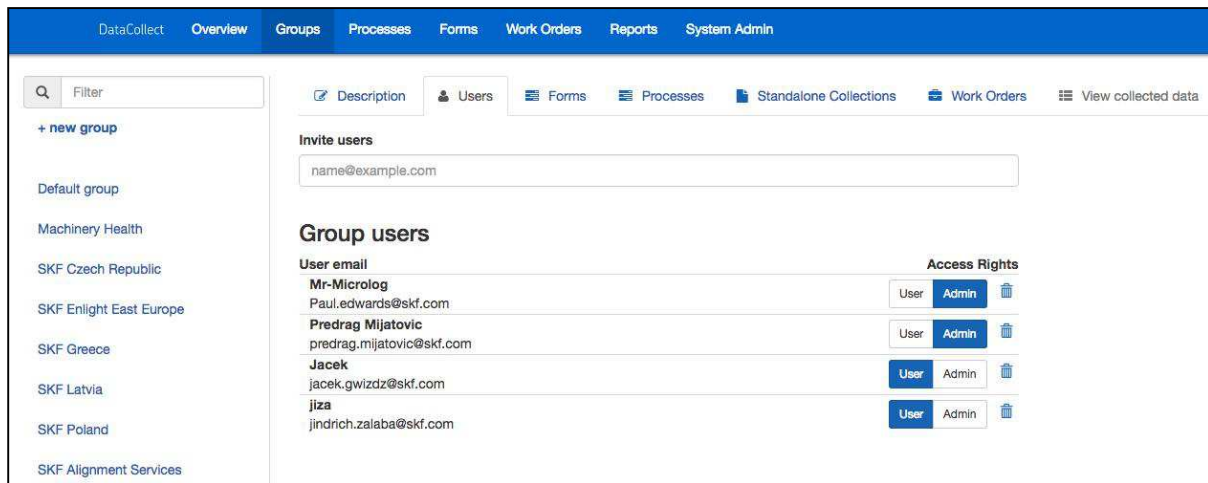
DataCollect Overview Groups Processes Forms Work Orders Reports System Admin

Filter

+ new group

Default group

Machinery Health

SKF Czech Republic

SKF Enlight East Europe

SKF Greece

SKF Latvia

SKF Poland

SKF Alignment Services

Description Users Forms Processes Standalone Collections Work Orders View collected data

Invite users

name@example.com

Group users

| User email | Access Rights |
|---|---|
| Mr-Microlog Paul.edwards@skf.com | User Admin |
| Predrag Mijatovic predrag.mijatovic@skf.com | User Admin |
| Jacek jacek.gwizdz@skf.com | User Admin |
| jiza jindrich.zalaba@skf.com | User Admin |